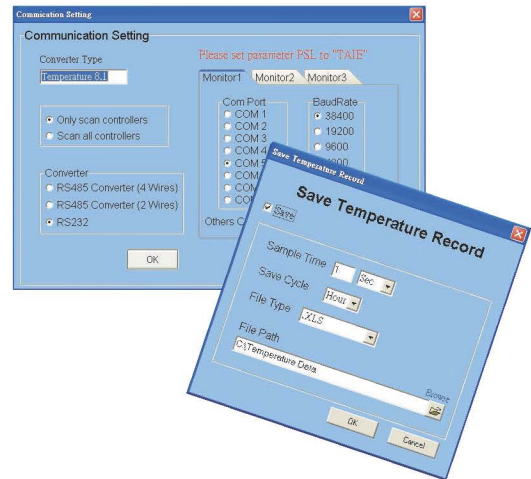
Commication Setting

Communication Setting

Converter Type

Temperature 8.1

Please set parameter PSL to "TAIE"

Only scan controllers

Scan all controllers

Converter

RS485 Converter (4 Wires)

RS485 Converter (2 Wires)

RS232

OK

Monitor1 Monitor2 Monitor3

Com Port

COM 1

COM 2

COM 3

COM 4

COM 5

COM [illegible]

COM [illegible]

COM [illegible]

Others C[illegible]

BaudRate

38400

19200

9600

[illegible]800

Save Temperature Record

Save Temperature Record

Save

Sample Time 1 Sec

Save Cycle Hour

File Type .XLS

File Path

C:\Temperature Data

Browse

OK

Cancel